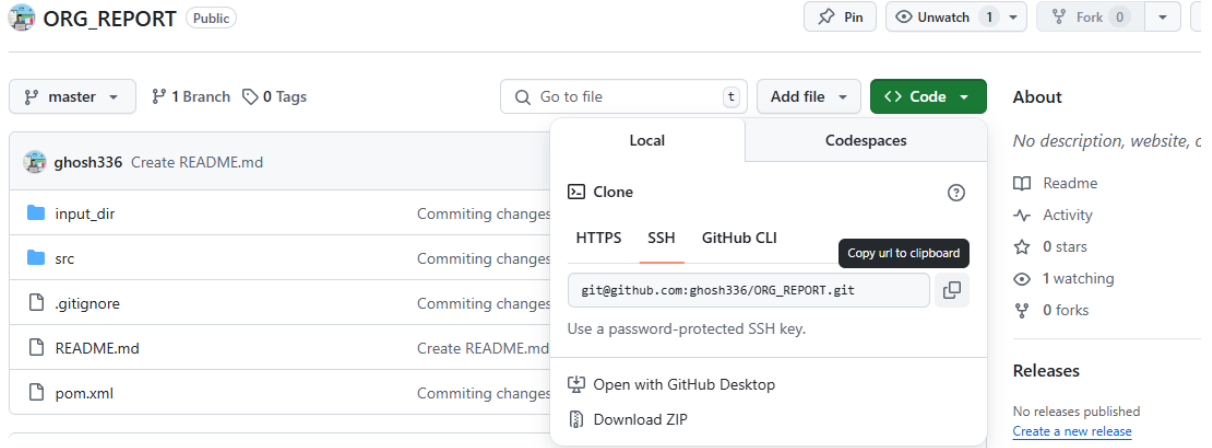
ORG_REPORT Public

Pin Unwatch 1 Fork 0

master 1 Branch 0 Tags

Go to file t Add file Code

ghosh336 Create README.md

input_dir Commiting changes
src Commiting changes
.gitignore Commiting changes
README.md Create README.md
pom.xml Commiting changes

Local Codespaces

Clone

HTTPS SSH GitHub CLI

Copy url to clipboard

git@github.com:ghosh336/ORG_REPORT.git

Use a password-protected SSH key.

Open with GitHub Desktop

Download ZIP

About

No description, website, c

Readme
Activity
0 stars
1 watching
0 forks

Releases

No releases published
Create a new release